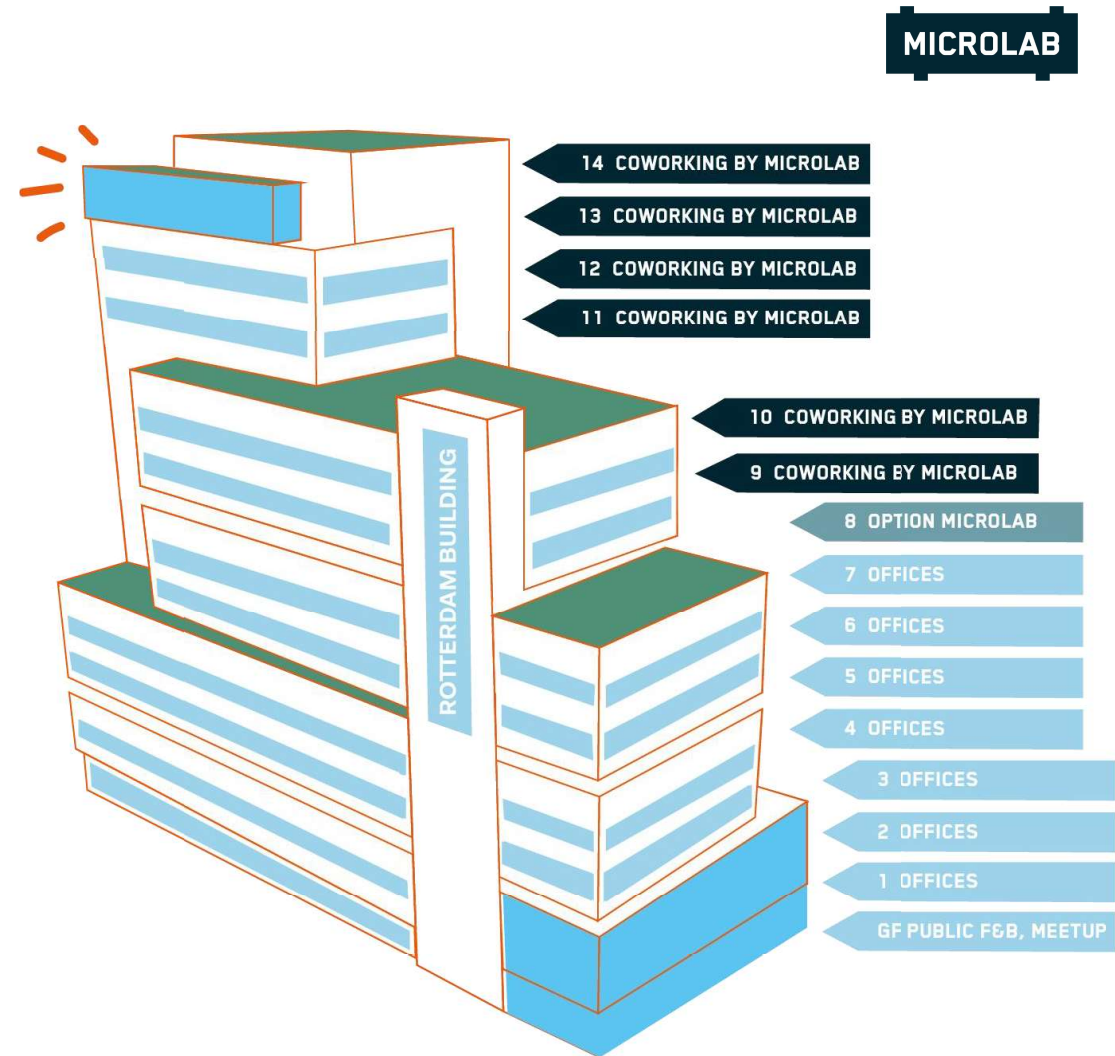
MICROLAB

ROTTERDAM BUILDING

14 COWORKING BY MICROLAB
13 COWORKING BY MICROLAB
12 COWORKING BY MICROLAB
11 COWORKING BY MICROLAB
10 COWORKING BY MICROLAB
9 COWORKING BY MICROLAB
8 OPTION MICROLAB
7 OFFICES
6 OFFICES
5 OFFICES
4 OFFICES
3 OFFICES
2 OFFICES
1 OFFICES
GF PUBLIC F&B, MEETUP